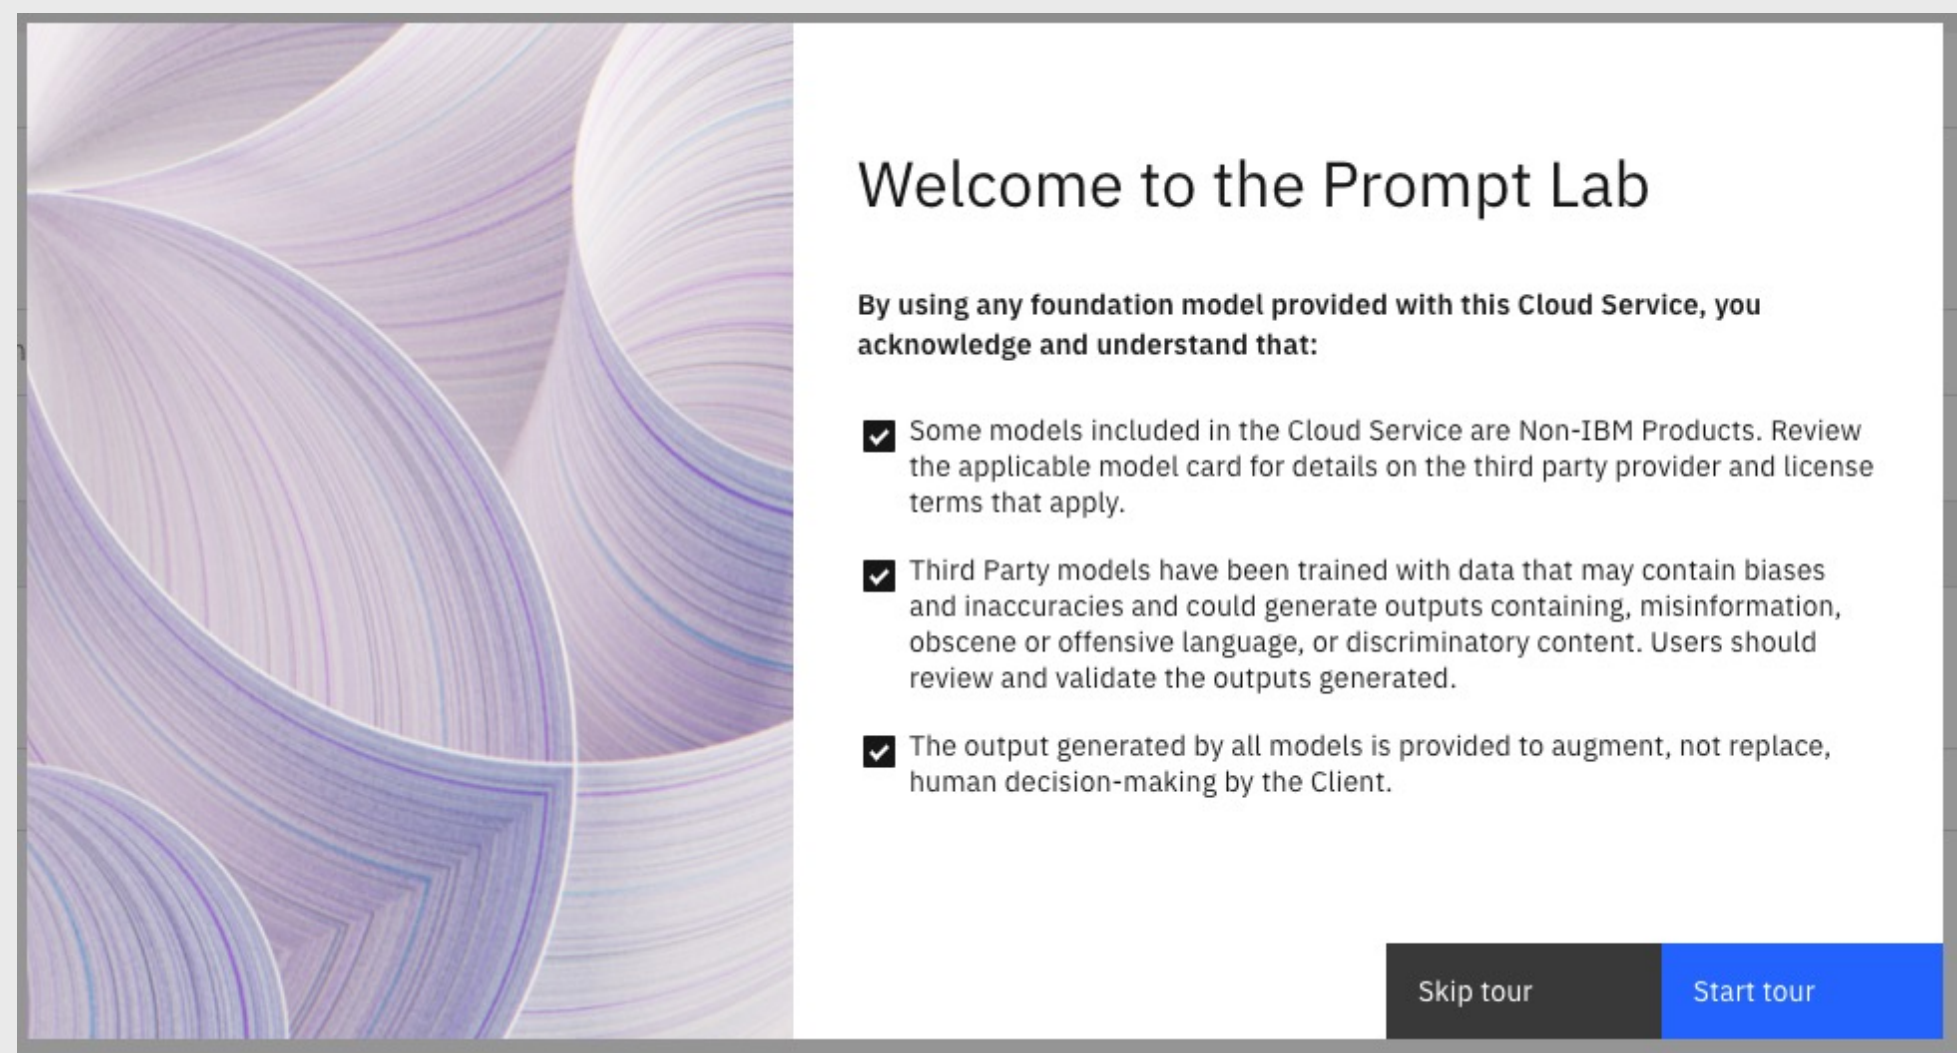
Welcome to the Prompt Lab

By using any foundation model provided with this Cloud Service, you acknowledge and understand that:

Some models included in the Cloud Service are Non-IBM Products. Review the applicable model card for details on the third party provider and license terms that apply.

Third Party models have been trained with data that may contain biases and inaccuracies and could generate outputs containing, misinformation, obscene or offensive language, or discriminatory content. Users should review and validate the outputs generated.

The output generated by all models is provided to augment, not replace, human decision-making by the Client.

Skip tour

Start tour